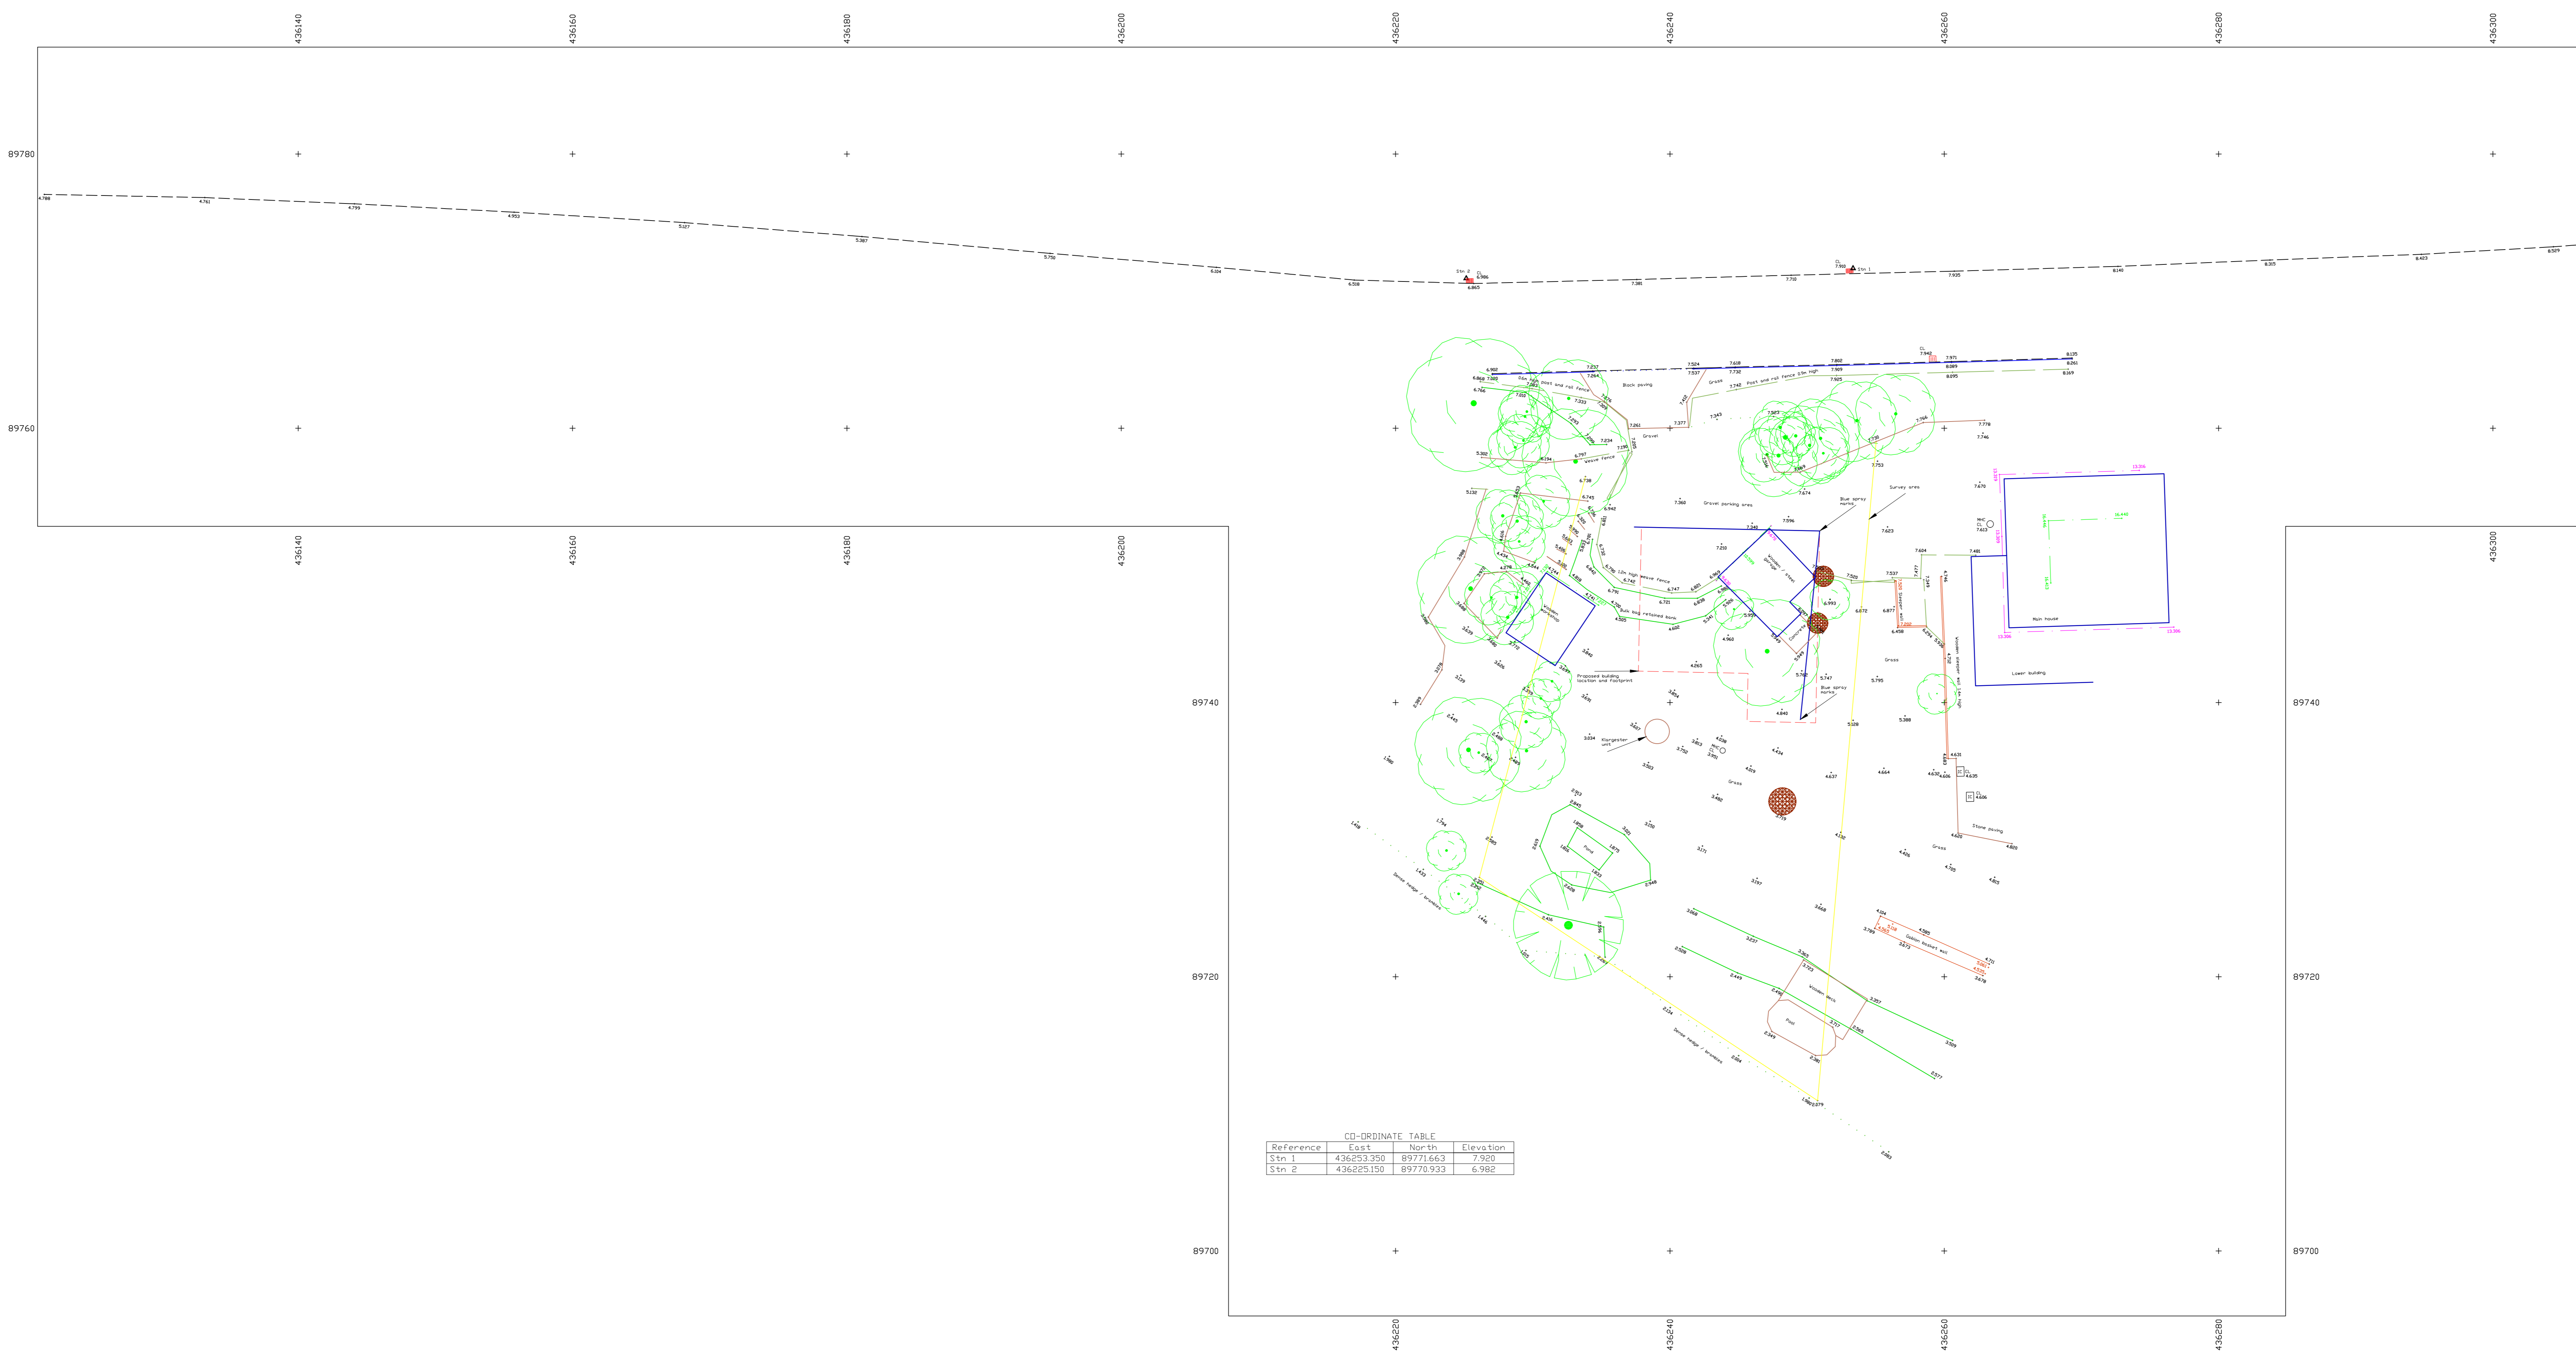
436140 436160 436180 436200 436220 436240 436260 436280 436300

89780

4.788 4.761 4.799 4.953 5.127 5.367 5.730 6.124 6.518 Stn 2 6.865 7.381 7.710 Stn 1 7.935 8.140 8.315 8.423 8.579

89760

1.2m high post and rail fence
Block paving
Grass
Post and rail fence 1.5m high
Gravel
Weave fence
Gravel parking area
Blue spray marks
Survey area
1.2m high weave fence
Bulk bag retained bank
Wooden workshop
Concrete
Proposed building location and footprint
Blue spray marks
Grass
Main house
Lower building
Klargester unit
Grass
Pond
Stone paving
Grass
Gabion basket wall
Wooden deck
Pool
Dense hedge / brambles
Dense hedge / brambles

89740

89720

89700

CO-ORDINATE TABLE

| Reference | East | North | Elevation |
|---|---|---|---|
| Stn 1 | 436253.350 | 89771.663 | 7.920 |
| Stn 2 | 436225.150 | 89770.933 | 6.982 |

436220 436240 436260 436280